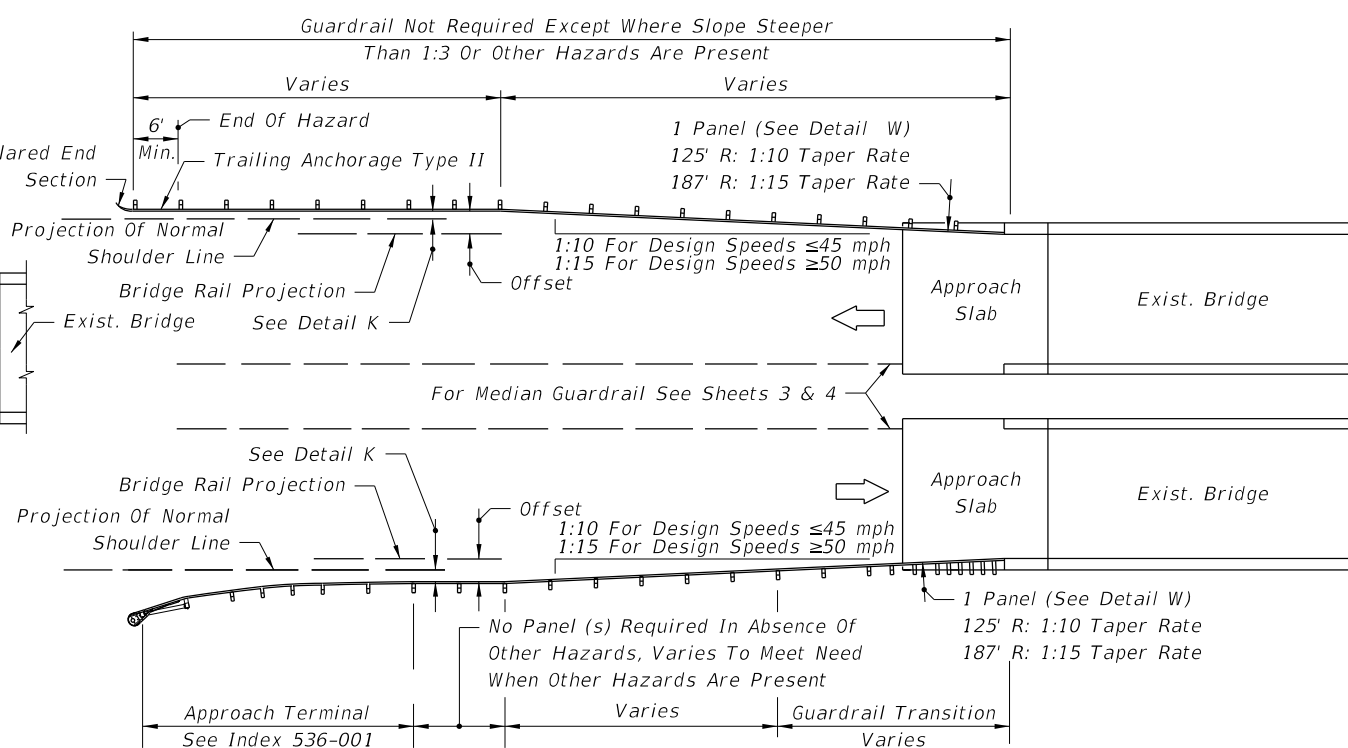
Guardrail Not Required Except Where Slope Steeper Than 1:3 Or Other Hazards Are Present

Varies

Varies

6' Min.

End Of Hazard

lared End Section

Trailing Anchorage Type II

1 Panel (See Detail W)
125' R: 1:10 Taper Rate
187' R: 1:15 Taper Rate

Projection Of Normal Shoulder Line

1:10 For Design Speeds ≤45 mph
1:15 For Design Speeds ≥50 mph

Bridge Rail Projection

Offset

Approach Slab

Exist. Bridge

Exist. Bridge

See Detail K

For Median Guardrail See Sheets 3 & 4

See Detail K

Approach Slab

Exist. Bridge

Bridge Rail Projection

Offset

Projection Of Normal Shoulder Line

1:10 For Design Speeds ≤45 mph
1:15 For Design Speeds ≥50 mph

1 Panel (See Detail W)
125' R: 1:10 Taper Rate
187' R: 1:15 Taper Rate

No Panel (s) Required In Absence Of Other Hazards, Varies To Meet Need When Other Hazards Are Present

Approach Terminal
See Index 536-001

Varies

Guardrail Transition
Varies